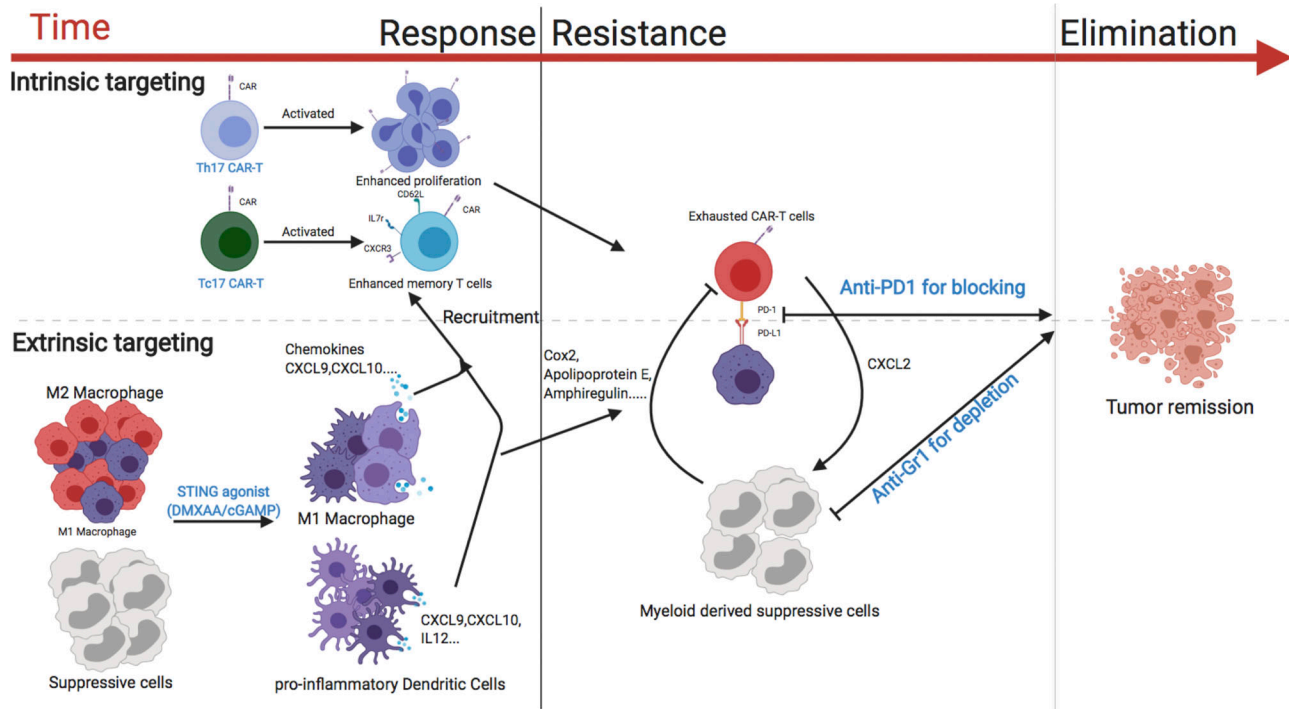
Time

Response

Resistance

Elimination

Intrinsic targeting

CAR

Th17 CAR-T

Activated

Enhanced proliferation

CAR

Tc17 CAR-T

Activated

CD62L

IL7r

CXCR3

CAR

Enhanced memory T cells

Recruitment

Extrinsic targeting

M2 Macrophage

M1 Macrophage

STING agonist (DMXAA/cGAMP)

Suppressive cells

Chemokines CXCL9,CXCL10.....

M1 Macrophage

CXCL9,CXCL10, IL12...

pro-inflammatory Dendritic Cells

Cox2, Apolipoprotein E, Amphiregulin.....

Exhausted CAR-T cells

PD-1

PD-L1

Anti-PD1 for blocking

CXCL2

Anti-Gr1 for depletion

Myeloid derived suppressive cells

Tumor remission